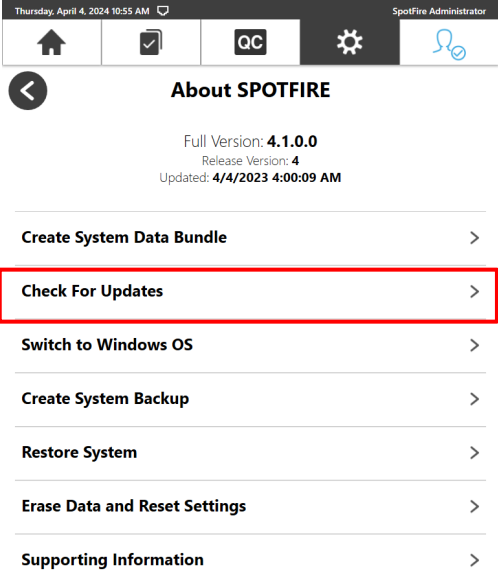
Thursday, April 4, 2024 10:55 AM

SpotFire Administrator

QC

About SPOTFIRE

Full Version: **4.1.0.0**
Release Version: **4**
Updated: **4/4/2023 4:00:09 AM**

Create System Data Bundle >

Check For Updates >

Switch to Windows OS >

Create System Backup >

Restore System >

Erase Data and Reset Settings >

Supporting Information >